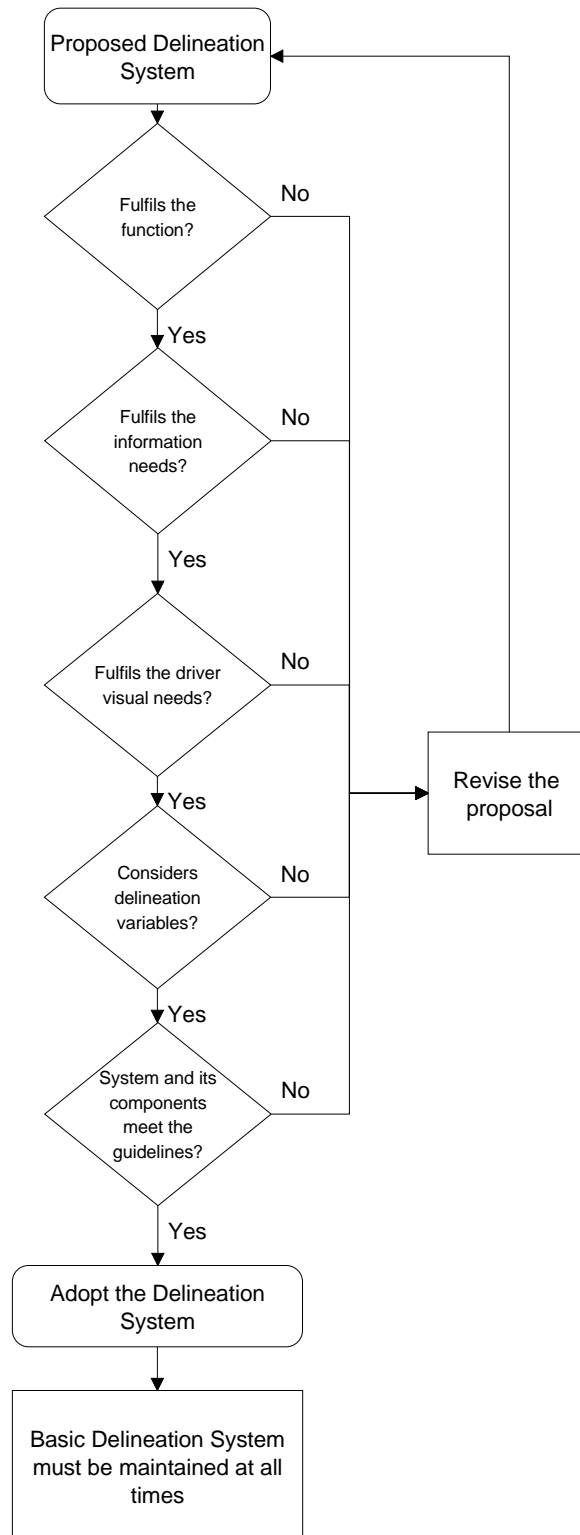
Proposed Delineation System

Fulfils the function?

No

Yes

Fulfils the information needs?

No

Yes

Fulfils the driver visual needs?

No

Revise the proposal

Yes

Considers delineation variables?

No

Yes

System and its components meet the guidelines?

No

Yes

Adopt the Delineation System

Basic Delineation System must be maintained at all times